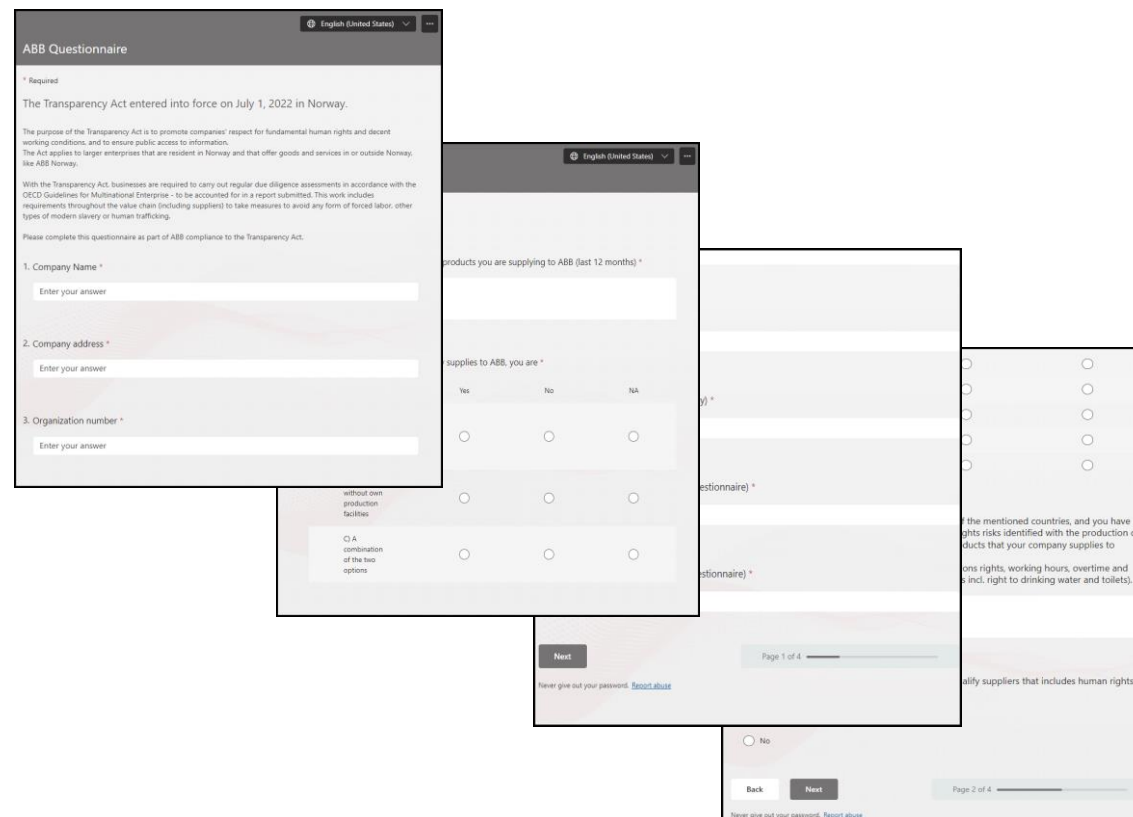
English (United States)

ABB Questionnaire

* Required

The Transparency Act entered into force on July 1, 2022 in Norway.

The purpose of the Transparency Act is to promote companies' respect for fundamental human rights and decent working conditions, and to ensure public access to information.
The Act applies to larger enterprises that are resident in Norway and that offer goods and services in or outside Norway, like ABB Norway.

With the Transparency Act, businesses are required to carry out regular due diligence assessments in accordance with the OECD Guidelines for Multinational Enterprise - to be accounted for in a report submitted. This work includes requirements throughout the value chain (including suppliers) to take measures to avoid any form of forced labor, other types of modern slavery or human trafficking.

Please complete this questionnaire as part of ABB compliance to the Transparency Act.

1. Company Name *

Enter your answer

2. Company address *

Enter your answer

3. Organization number *

Enter your answer

English (United States)

products you are supplying to ABB (last 12 months) *

supplies to ABB, you are *

| | Yes | No | NA |
|---|---|---|---|
| | ○ | ○ | ○ |
| without own production facilities | ○ | ○ | ○ |
| C) A combination of the two options | ○ | ○ | ○ |

y) *

estionnaire) *

estionnaire) *

Next

Page 1 of 4

Never give out your password. Report abuse

f the mentioned countries, and you have
ghts risks identified with the production
ducts that your company supplies to

ons rights, working hours, overtime and
s incl. right to drinking water and toilets).

alify suppliers that includes human rights

No

Back

Next

Page 2 of 4

Never give out your password. Report abuse